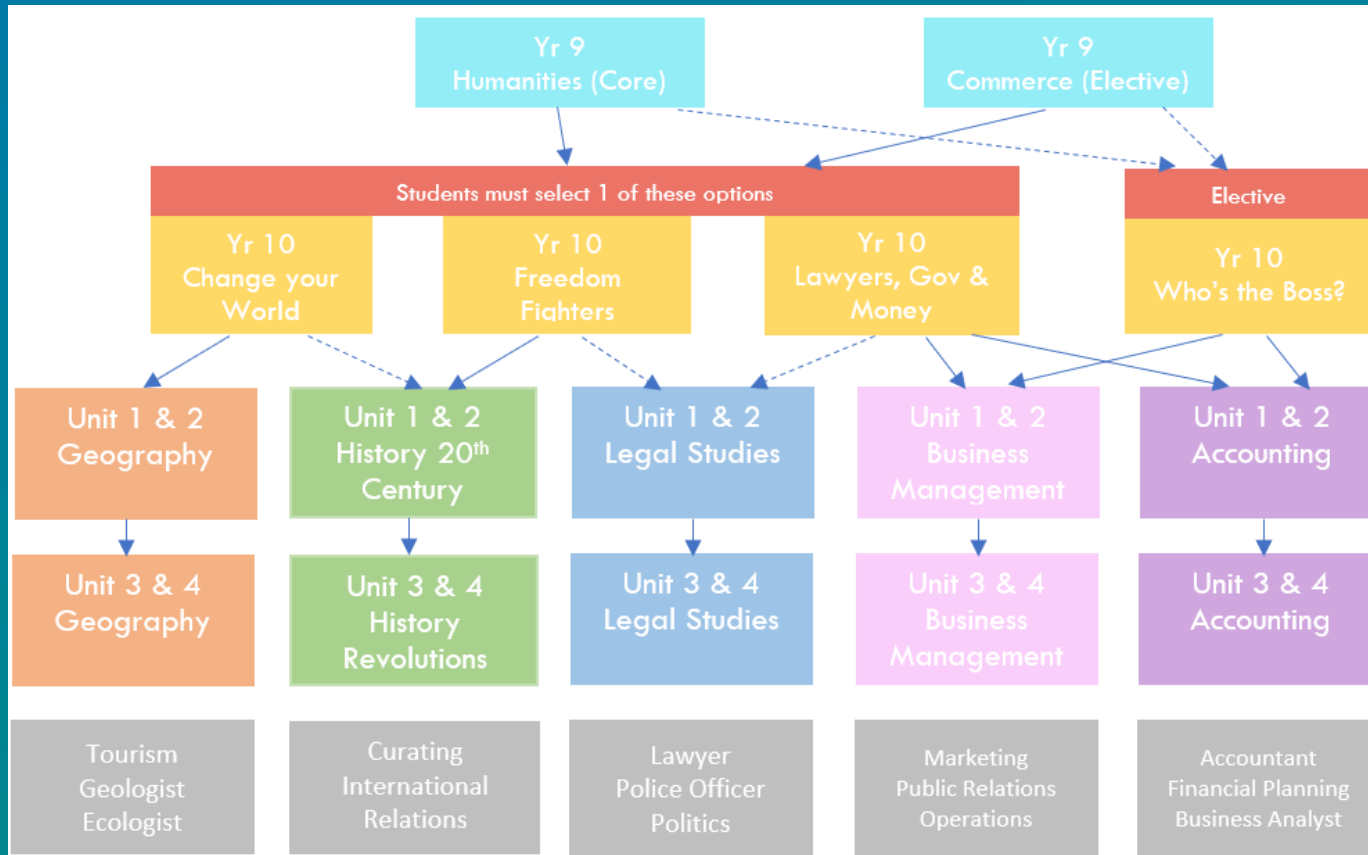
Yr 9
Humanities (Core)

Yr 9
Commerce (Elective)

Students must select 1 of these options

Elective

Yr 10
Change your World

Yr 10
Freedom Fighters

Yr 10
Lawyers, Gov & Money

Yr 10
Who's the Boss?

Unit 1 & 2
Geography

Unit 1 & 2
History 20$^{th}$ Century

Unit 1 & 2
Legal Studies

Unit 1 & 2
Business Management

Unit 1 & 2
Accounting

Unit 3 & 4
Geography

Unit 3 & 4
History Revolutions

Unit 3 & 4
Legal Studies

Unit 3 & 4
Business Management

Unit 3 & 4
Accounting

Tourism
Geologist
Ecologist

Curating
International Relations

Lawyer
Police Officer
Politics

Marketing
Public Relations
Operations

Accountant
Financial Planning
Business Analyst